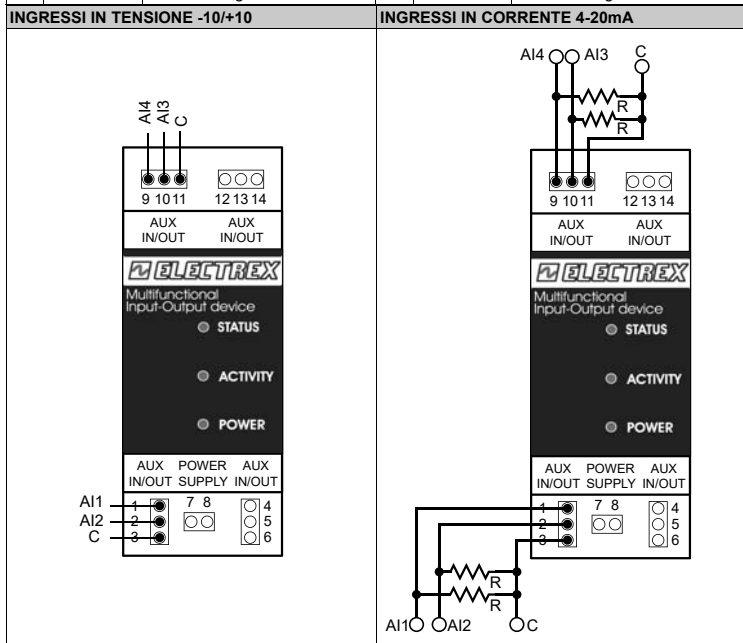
| INGRESSI IN TENSIONE -10/+10 | INGRESSI IN CORRENTE 4-20mA |
|---|---|
| AI4 AI3 C<br>9 10 11 12 13 14<br>AUX IN/OUT AUX IN/OUT<br>ELECTREX<br>Multifunctional Input-Output device<br>STATUS<br>ACTIVITY<br>POWER<br>AUX IN/OUT POWER SUPPLY AUX IN/OUT<br>AI1 1<br>AI2 2<br>C 3<br>7 8<br>4 5 6 | AI4 AI3 C<br>R<br>R<br>9 10 11 12 13 14<br>AUX IN/OUT AUX IN/OUT<br>ELECTREX<br>Multifunctional Input-Output device<br>STATUS<br>ACTIVITY<br>POWER<br>AUX IN/OUT POWER SUPPLY AUX IN/OUT<br>1 2 3<br>7 8<br>4 5 6<br>R<br>R<br>AI1 AI2 C |